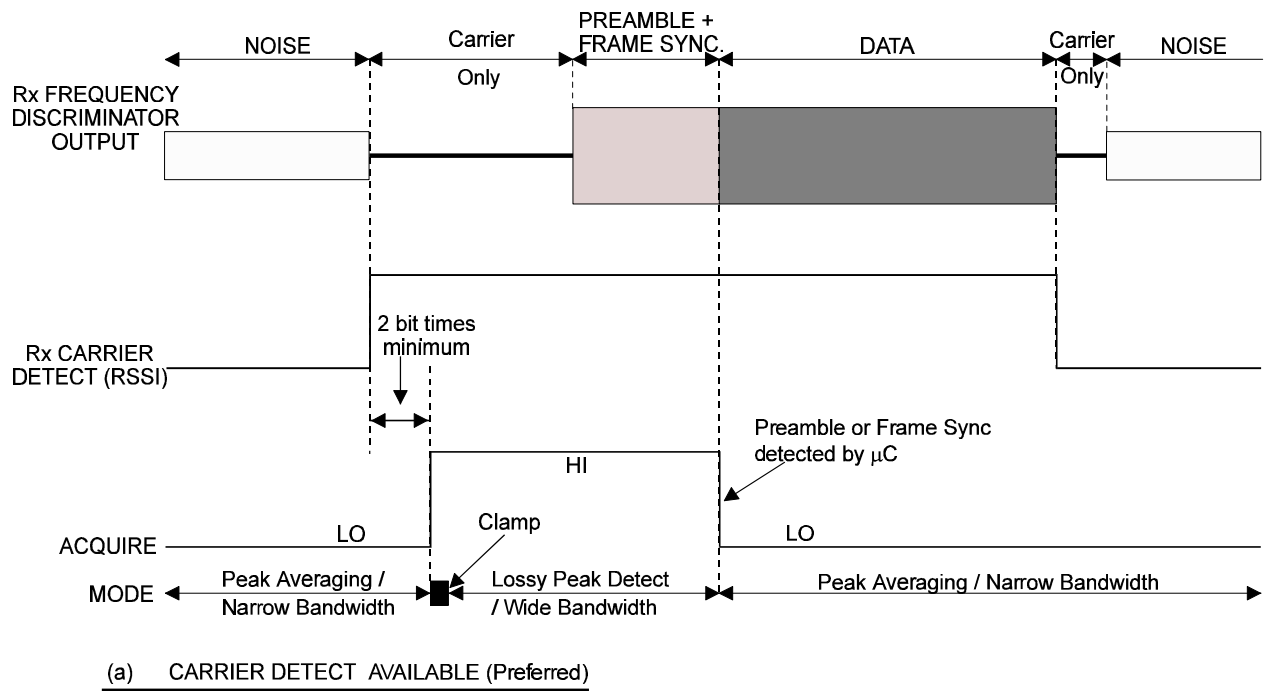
NOISE

Carrier Only

PREAMBLE + FRAME SYNC.

DATA

Carrier Only

NOISE

Rx FREQUENCY DISCRIMINATOR OUTPUT

2 bit times minimum

Rx CARRIER DETECT (RSSI)

Preamble or Frame Sync detected by $\mu$C

HI

Clamp

ACQUIRE

LO

LO

MODE

Peak Averaging / Narrow Bandwidth

Lossy Peak Detect / Wide Bandwidth

Peak Averaging / Narrow Bandwidth

(a) CARRIER DETECT AVAILABLE (Preferred)